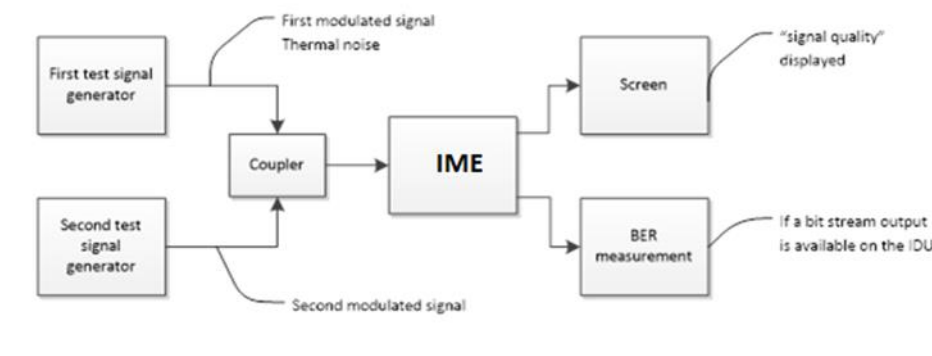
First test signal generator

First modulated signal
Thermal noise

Coupler

Second test signal generator

Second modulated signal

IME

Screen

"signal quality" displayed

BER measurement

If a bit stream output is available on the IDU